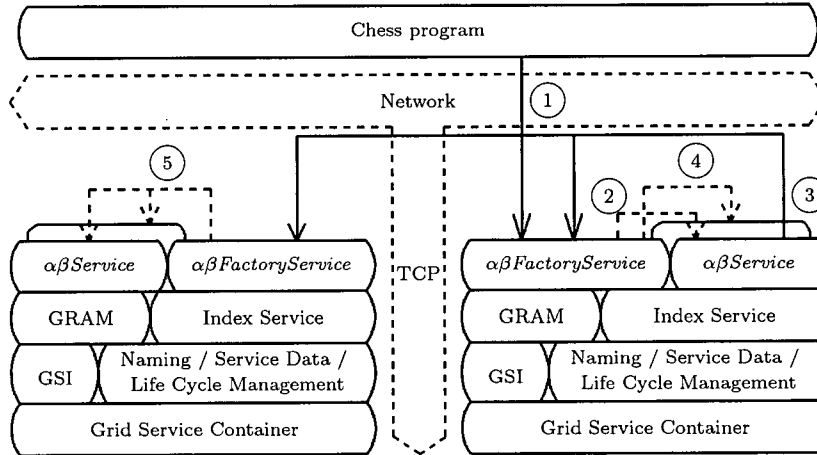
Chess program

Network

1

5

4

2

3

$\alpha\beta Service$

$\alpha\beta FactoryService$

TCP

$\alpha\beta FactoryService$

$\alpha\beta Service$

GRAM

Index Service

GRAM

Index Service

GSI

Naming / Service Data / Life Cycle Management

GSI

Naming / Service Data / Life Cycle Management

Grid Service Container

Grid Service Container